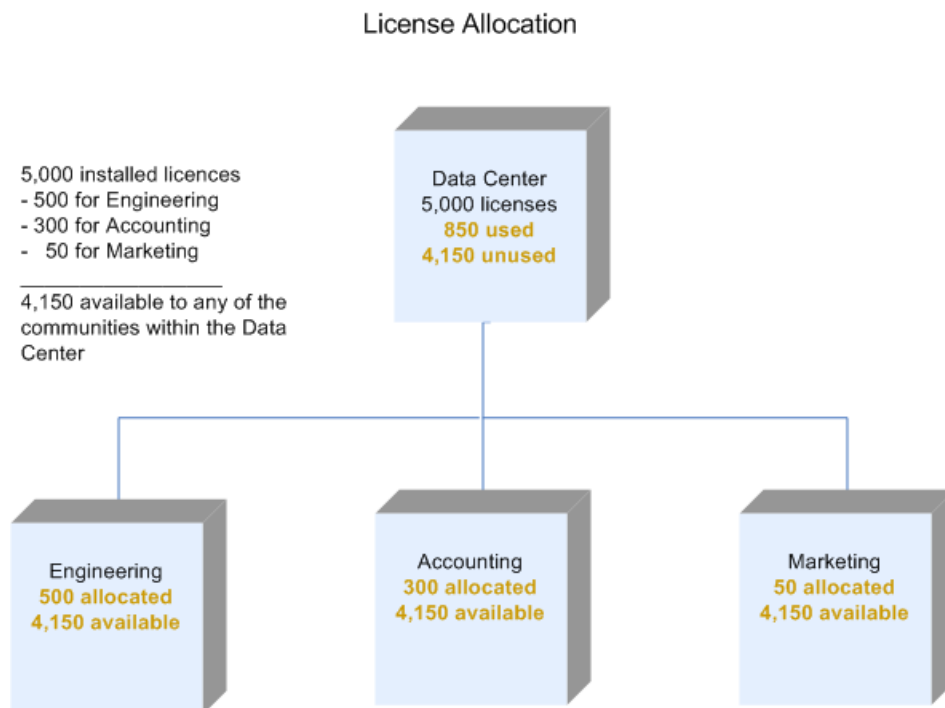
License Allocation

5,000 installed licences
- 500 for Engineering
- 300 for Accounting
- 50 for Marketing
_______________
4,150 available to any of the communities within the Data Center

Data Center
5,000 licenses
850 used
4,150 unused

Engineering
500 allocated
4,150 available

Accounting
300 allocated
4,150 available

Marketing
50 allocated
4,150 available